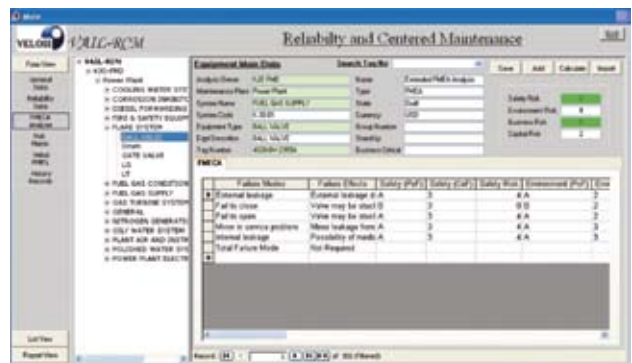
VELOSI VAIL-RCM

Reliabilty and Centered Maintenance

Exit

Flow View

General Data

Reliability Data

FMECA Analysis

Fail Rates

Value RMFL

History Records

VAIL-RCM
KSO-PRD
Power Plant
COOLING WATER SYS
CORROSION INHIBIT
DIESEL FORWARDING
FIRE & SAFETY EQUIP
FLARE SYSTEM
BALL VALVE
Strain
GATE VALVE
LS
LT
FUEL GAS CONDITION
FUEL GAS SUPPLY
GAS TURBINE SYSTEM
GENERAL
NITROGEN GENERATI
OILY WATER SYSTEM
PLANT AIR AND INSTR
POLISHED WATER SYS
POWER PLANT ELECTR

Equipment Main Data

Search Tag No

Analysis Owner
Maintenance Plan Power Plant
System Name FUEL GAS SUPPLY
System Code
Equipment Type BALL VALVE
Eqpt Description BALL VALVE
Tag Number

Name Extended FMEA Analysis
Type FMEA
State Draft
Currency USD
Group Number
Standby
Business Critical

Save Add Calculate Import

Safety Risk
Environment Risk
Business Risk
Capital Risk 2

FMECA

| | Failure Modes | Failure Effects | Safety (PoF) | Safety (CoF) | Safety Risk | Environment (PoF) |
|---|---|---|---|---|---|---|
| ▶ | External leakage | External leakage in A | 3 | | 6A | 2 |
| | Fail to close | Valve may be stuck B | 3 | | 6B | 2 |
| | Fail to open | Valve may be stuck A | 3 | | 6A | 2 |
| | Minor in service problem | Minor leakage from A | 3 | | 6A | 2 |
| | Internal leakage | Possibility of media A | 3 | | 6A | 5 |
| | Total Failure Mode | Not Required | | | | |
| * | | | | | | |

List View

Report View

Record: 1 of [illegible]